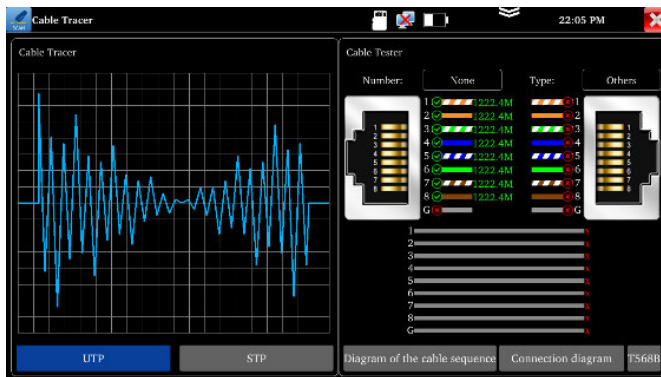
Cable Tracer

22:05 PM

Cable Tracer

Cable Tester

Number: None

Type: Others

1 1222.4M 1
2 1222.4M 2
3 1222.4M 3
4 1222.4M 4
5 1222.4M 5
6 1222.4M 6
7 1222.4M 7
8 1222.4M 8
G G

1 2 3 4 5 6 7 8

1 2 3 4 5 6 7 8

1
2
3
4
5
6
7
8
G

UTP

STP

Diagram of the cable sequence

Connection diagram

T568B